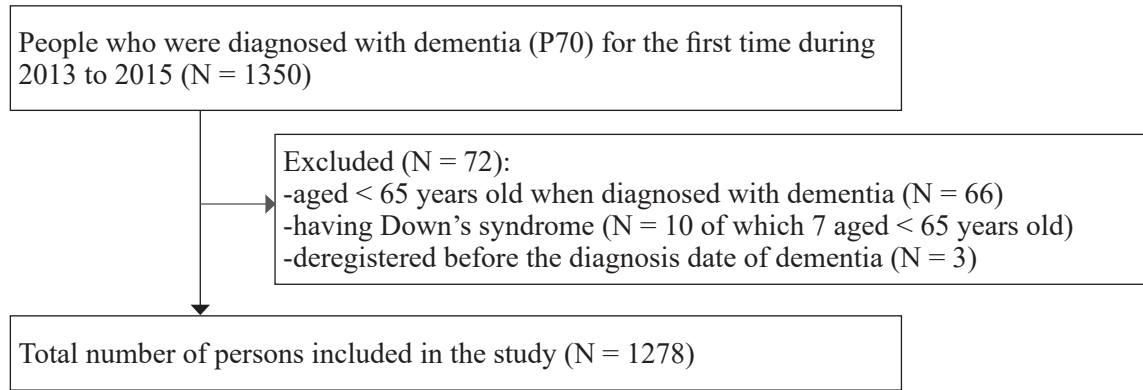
People who were diagnosed with dementia (P70) for the first time during 2013 to 2015 (N = 1350)

Excluded (N = 72):
-aged < 65 years old when diagnosed with dementia (N = 66)
-having Down’s syndrome (N = 10 of which 7 aged < 65 years old)
-deregistered before the diagnosis date of dementia (N = 3)

Total number of persons included in the study (N = 1278)